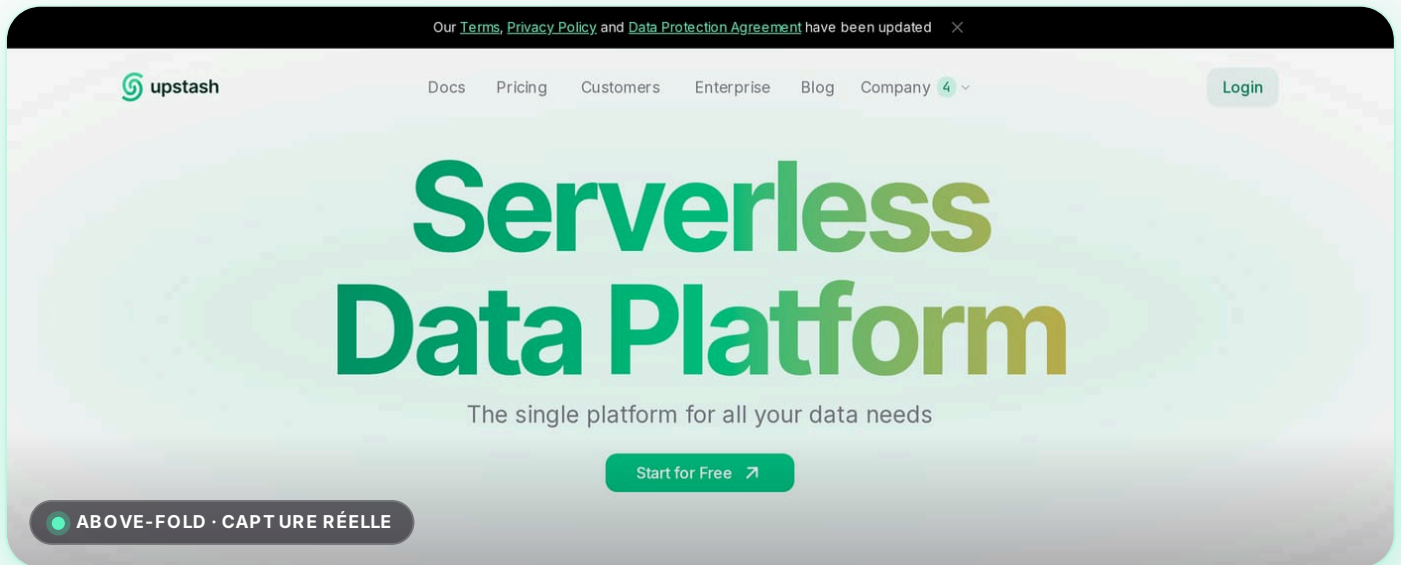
Our Terms, Privacy Policy and Data Protection Agreement have been updated ×

upstash

Docs Pricing Customers Enterprise Blog Company 4

Login

Serverless Data Platform

The single platform for all your data needs

Start for Free ↗

ABOVE-FOLD · CAPTURE RÉELLE